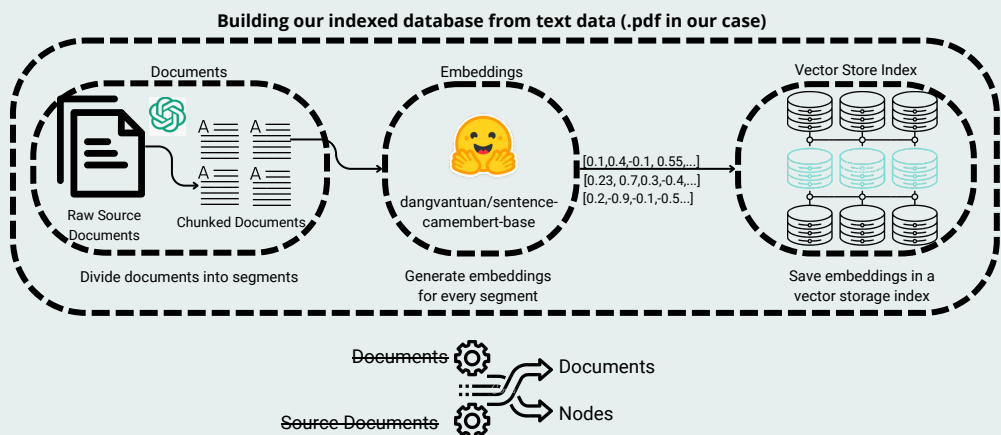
Building our indexed database from text data (.pdf in our case)

Documents

A A
A A

Raw Source Documents

Chunked Documents

Divide documents into segments

Embeddings

dangvantuan/sentence-camembert-base

Generate embeddings for every segment

[0.1,0.4,-0.1, 0.55,...]
[0.23, 0.7,0.3,-0.4,...]
[0.2,-0.9,-0.1,-0.5...]

Vector Store Index

Save embeddings in a vector storage index

~~Documents~~

~~Source Documents~~

Documents

Nodes